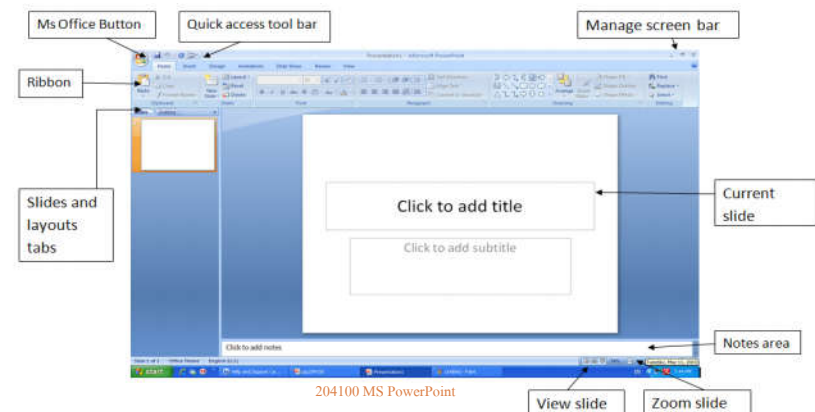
Ms Office Button

Quick access tool bar

Manage screen bar

Ribbon

Slides and layouts tabs

Click to add title

Click to add subtitle

Current slide

Click to add notes

Notes area

View slide

Zoom slide

204100 MS PowerPoint